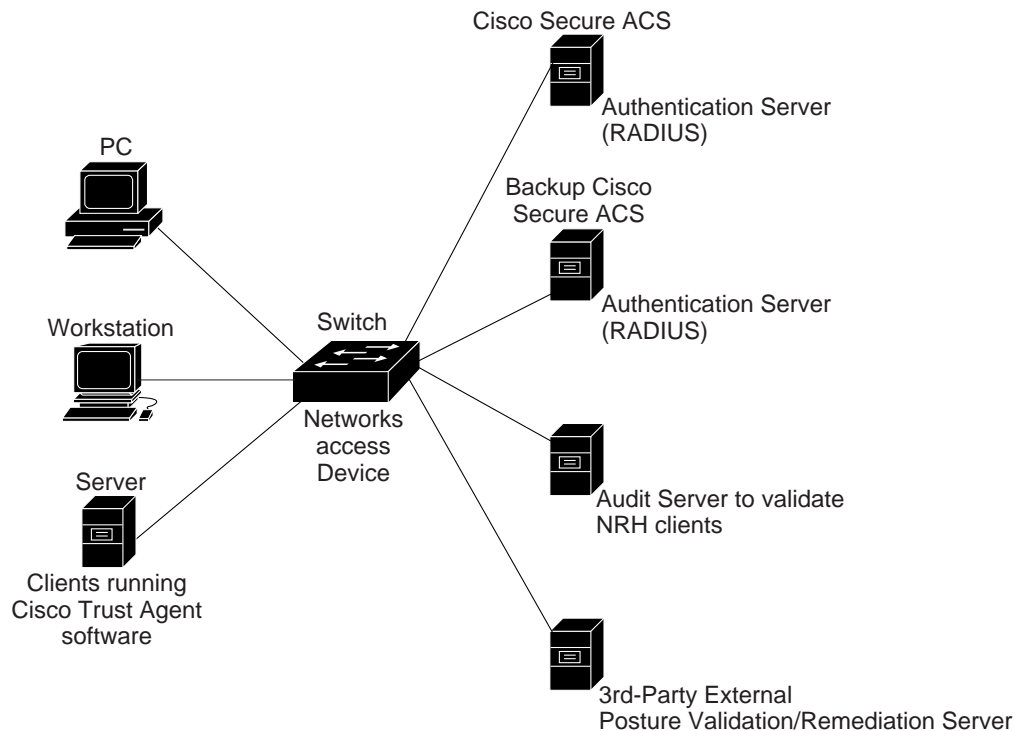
Cisco Secure ACS

Authentication Server (RADIUS)

PC

Backup Cisco Secure ACS

Authentication Server (RADIUS)

Workstation

Switch

Networks access Device

Server

Audit Server to validate NRH clients

Clients running Cisco Trust Agent software

3rd-Party External Posture Validation/Remediation Server